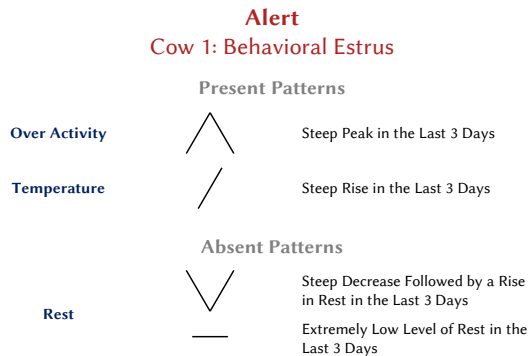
Alert
Cow 1: Behavioral Estrus

Present Patterns

Over Activity

Steep Peak in the Last 3 Days

Temperature

Steep Rise in the Last 3 Days

Absent Patterns

Rest

Steep Decrease Followed by a Rise in Rest in the Last 3 Days

Extremely Low Level of Rest in the Last 3 Days